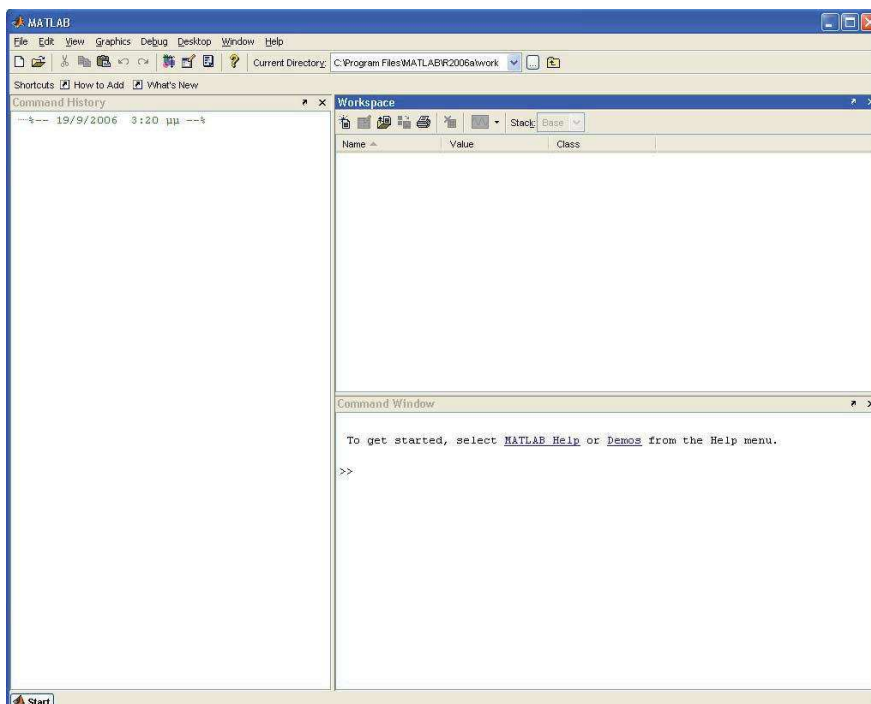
MATLAB

File Edit View Graphics Debug Desktop Window Help

Current Directory: C:\Program Files\MATLAB\R2006a\work

Shortcuts How to Add What's New

Command History

%-- 19/9/2006 3:20 μμ --%

Workspace

Stack: Base

| Name | Value | Class |
|---|---|---|

Command Window

To get started, select MATLAB Help or Demos from the Help menu.

>>

Start